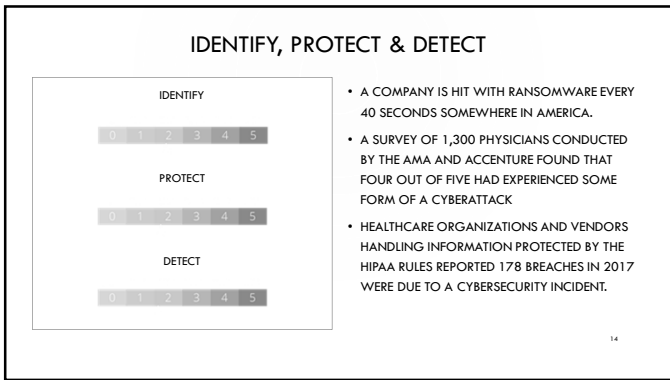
IDENTIFY, PROTECT & DETECT

IDENTIFY

0 1 2 3 4 5

PROTECT

0 1 2 3 4 5

DETECT

0 1 2 3 4 5

• A COMPANY IS HIT WITH RANSOMWARE EVERY 40 SECONDS SOMEWHERE IN AMERICA.

• A SURVEY OF 1,300 PHYSICIANS CONDUCTED BY THE AMA AND ACCENTURE FOUND THAT FOUR OUT OF FIVE HAD EXPERIENCED SOME FORM OF A CYBERATTACK

• HEALTHCARE ORGANIZATIONS AND VENDORS HANDLING INFORMATION PROTECTED BY THE HIPAA RULES REPORTED 178 BREACHES IN 2017 WERE DUE TO A CYBERSECURITY INCIDENT.

14